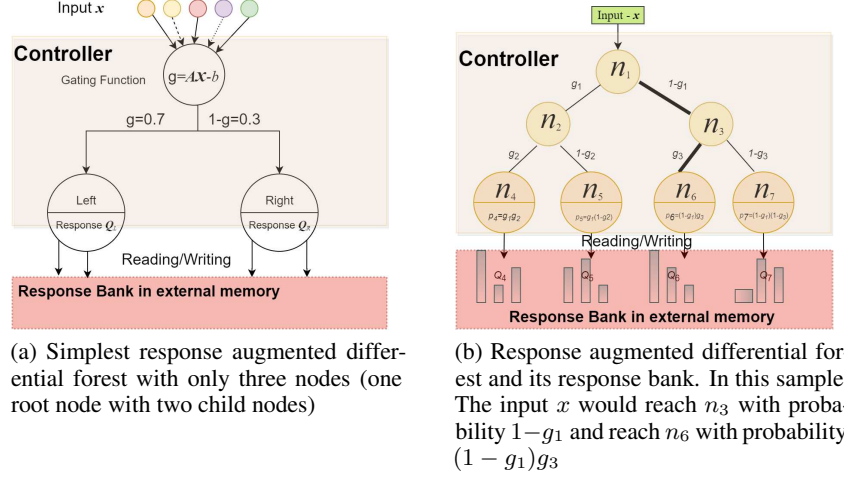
Input $x$

Controller

Gating Function

g=$Ax$-$b$

g=0.7

1-g=0.3

Left

Response $Q_l$

Right

Response $Q_r$

Reading/Writing

Response Bank in external memory

(a) Simplest response augmented differential forest with only three nodes (one root node with two child nodes)

Input - $x$

Controller

$n_1$

$g_1$

1-$g_1$

$n_2$

$n_3$

$g_2$

1-$g_2$

$g_3$

1-$g_3$

$n_4$

$n_5$

$n_6$

$n_7$

$p_4$=$g_1g_2$

$p_5$=$g_1$(1-g2)

$p_6$=(1-$g_1$)$g_3$

$p_7$=(1-$g_1$)(1-$g_3$)

Reading/Writing

$Q_4$

$Q_5$

$Q_6$

$Q_7$

Response Bank in external memory

(b) Response augmented differential forest and its response bank. In this sample The input $x$ would reach $n_3$ with probability $1-g_1$ and reach $n_6$ with probability $(1-g_1)g_3$